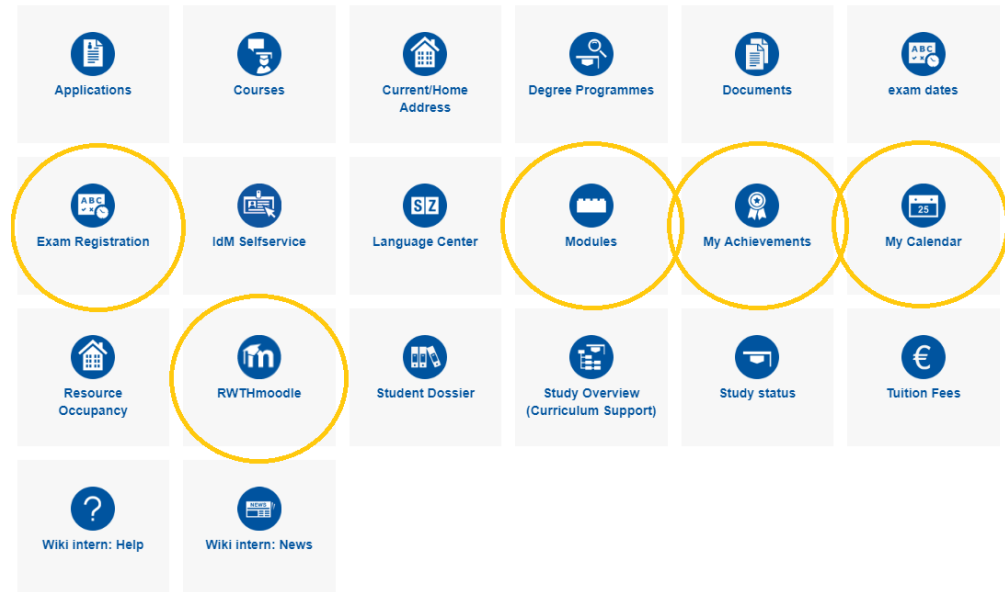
Applications

Courses

Current/Home Address

Degree Programmes

Documents

exam dates

Exam Registration

IdM Selfservice

Language Center

Modules

My Achievements

My Calendar

Resource Occupancy

RWTHmoodle

Student Dossier

Study Overview (Curriculum Support)

Study status

Tuition Fees

Wiki intern: Help

Wiki intern: News